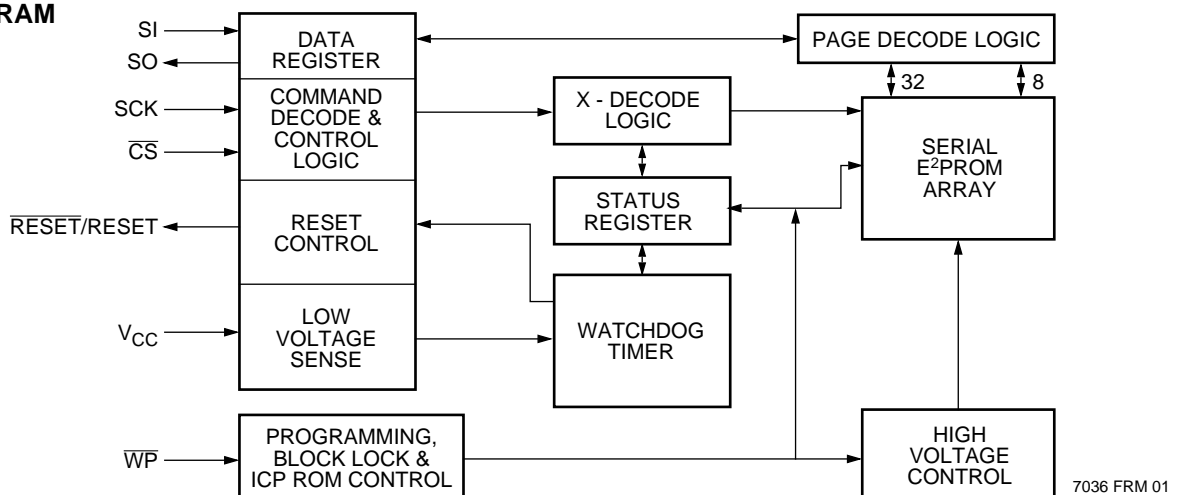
RAM

SI

SO

SCK

$\overline{CS}$

$\overline{RESET}$/RESET

$V_{CC}$

$\overline{WP}$

DATA REGISTER

COMMAND DECODE & CONTROL LOGIC

RESET CONTROL

LOW VOLTAGE SENSE

PROGRAMMING, BLOCK LOCK & ICP ROM CONTROL

X - DECODE LOGIC

STATUS REGISTER

WATCHDOG TIMER

PAGE DECODE LOGIC

32

8

SERIAL $E^2$PROM ARRAY

HIGH VOLTAGE CONTROL

7036 FRM 01